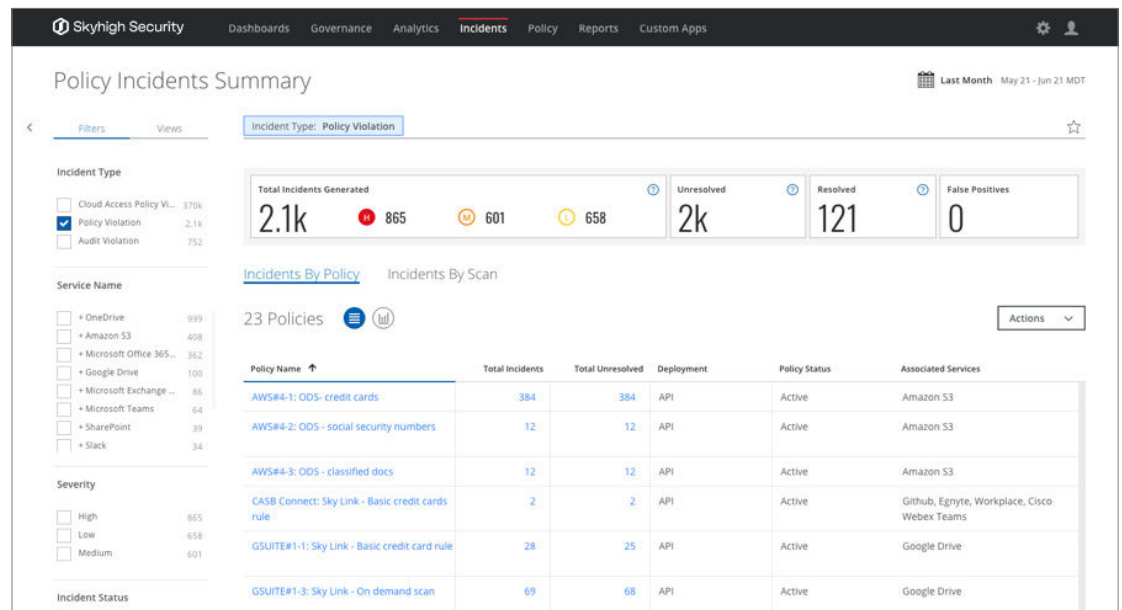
Skyhigh Security Dashboards Governance Analytics Incidents Policy Reports Custom Apps

Policy Incidents Summary

Last Month May 21 - Jun 21 MDT

Filters Views

Incident Type: Policy Violation

Incident Type

Cloud Access Policy Vi... 370k
Policy Violation 2.1k
Audit Violation 752

Service Name

+ OneDrive 999
+ Amazon S3 408
+ Microsoft Office 365... 362
+ Google Drive 100
+ Microsoft Exchange ... 86
+ Microsoft Teams 64
+ SharePoint 39
+ Slack 34

Severity

High 865
Low 658
Medium 601

Incident Status

Total Incidents Generated
2.1k
H 865
M 601
L 658

Unresolved
2k

Resolved
121

False Positives
0

Incidents By Policy Incidents By Scan

23 Policies

Actions

| Policy Name ↑ | Total Incidents | Total Unresolved | Deployment | Policy Status | Associated Services |
|---|---|---|---|---|---|
| AWS#4-1: ODS- credit cards | 384 | 384 | API | Active | Amazon S3 |
| AWS#4-2: ODS - social security numbers | 12 | 12 | API | Active | Amazon S3 |
| AWS#4-3: ODS - classified docs | 12 | 12 | API | Active | Amazon S3 |
| CASB Connect: Sky Link - Basic credit cards rule | 2 | 2 | API | Active | Github, Egnyte, Workplace, Cisco Webex Teams |
| GSUITE#1-1: Sky Link - Basic credit card rule | 28 | 25 | API | Active | Google Drive |
| GSUITE#1-3: Sky Link - On demand scan | 69 | 68 | API | Active | Google Drive |